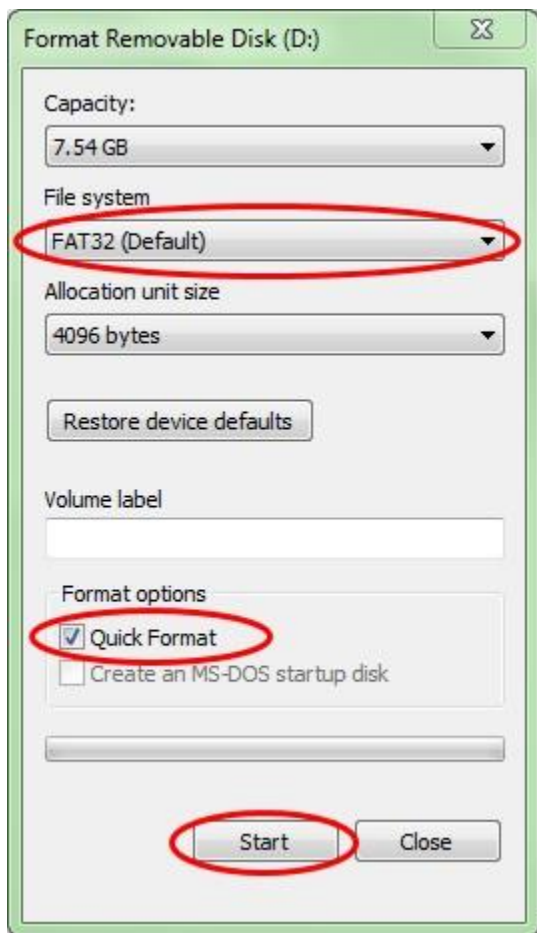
Format Removable Disk (D:)

Capacity:

7.54 GB

File system

FAT32 (Default)

Allocation unit size

4096 bytes

Restore device defaults

Volume label

Format options

Quick Format

Create an MS-DOS startup disk

Start

Close